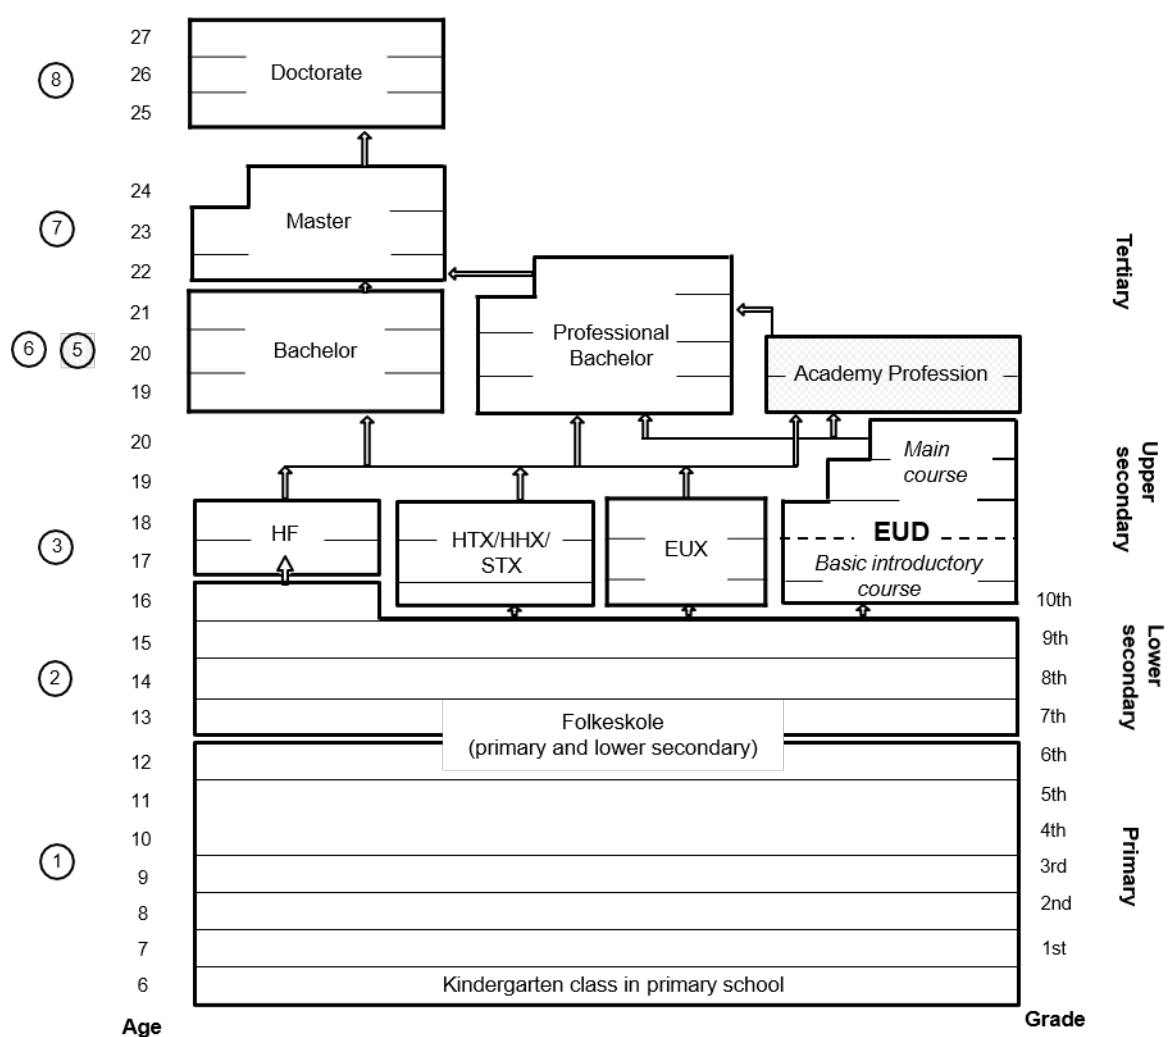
27
26
25
8
Doctorate

24
23
22
7
Master

Tertiary

21
20
19
6 5
Bachelor

Professional Bachelor

Academy Profession

20
19
Upper secondary

Main course

18
17
3
HF

HTX/HHX/ STX

EUX

EUD

Basic introductory course

16
15
14
13
2
Lower secondary

10th
9th
8th
7th

Folkeskole
(primary and lower secondary)

12
11
10
9
8
7
6
1
6th
5th
4th
3rd
2nd
1st
Primary

Kindergarten class in primary school

Age
Grade